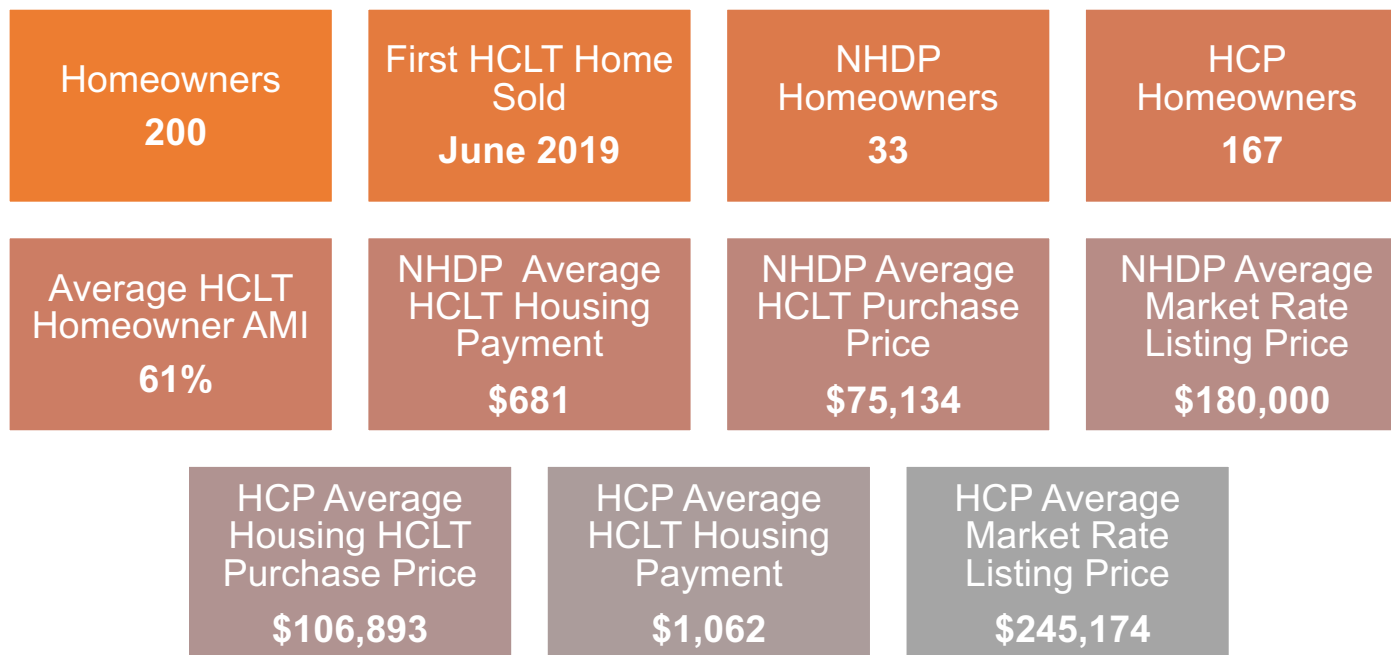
Homeowners
200

First HCLT Home Sold
June 2019

NHDP Homeowners
33

HCP Homeowners
167

Average HCLT Homeowner AMI
61%

NHDP Average HCLT Housing Payment
$681

NHDP Average HCLT Purchase Price
$75,134

NHDP Average Market Rate Listing Price
$180,000

HCP Average Housing HCLT Purchase Price
$106,893

HCP Average HCLT Housing Payment
$1,062

HCP Average Market Rate Listing Price
$245,174